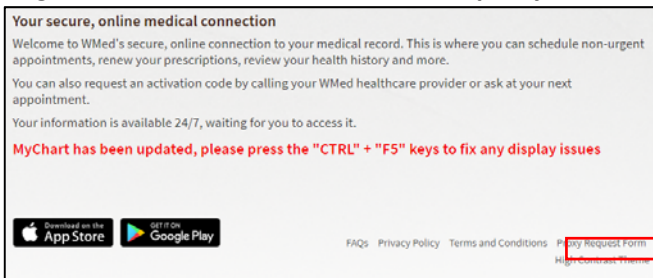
Your secure, online medical connection

Welcome to WMed's secure, online connection to your medical record. This is where you can schedule non-urgent appointments, renew your prescriptions, review your health history and more.

You can also request an activation code by calling your WMed healthcare provider or ask at your next appointment.

Your information is available 24/7, waiting for you to access it.

MyChart has been updated, please press the "CTRL" + "F5" keys to fix any display issues

Download on the App Store

GET IT ON Google Play

FAQs Privacy Policy Terms and Conditions Proxy Request Form

High Contrast Theme